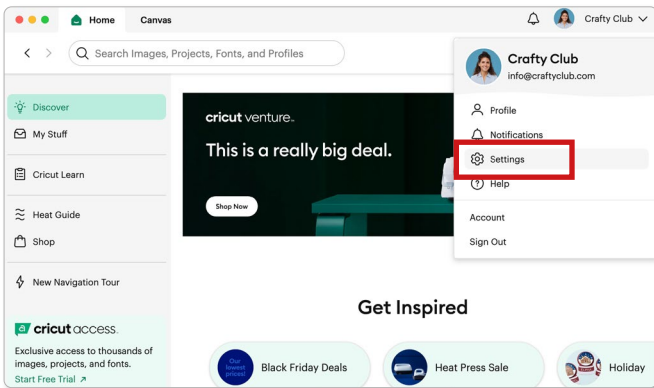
Home Canvas

Crafty Club

Search Images, Projects, Fonts, and Profiles

Crafty Club
info@craftyclub.com

Profile
Notifications
Settings
Help

Account
Sign Out

Discover
My Stuff
Cricut Learn
Heat Guide
Shop
New Navigation Tour

cricut access.
Exclusive access to thousands of images, projects, and fonts.
Start Free Trial ↗

cricut venture.
This is a really big deal.
Shop Now

Get Inspired

Our lowest prices!
Black Friday Deals
Heat Press Sale
Holiday